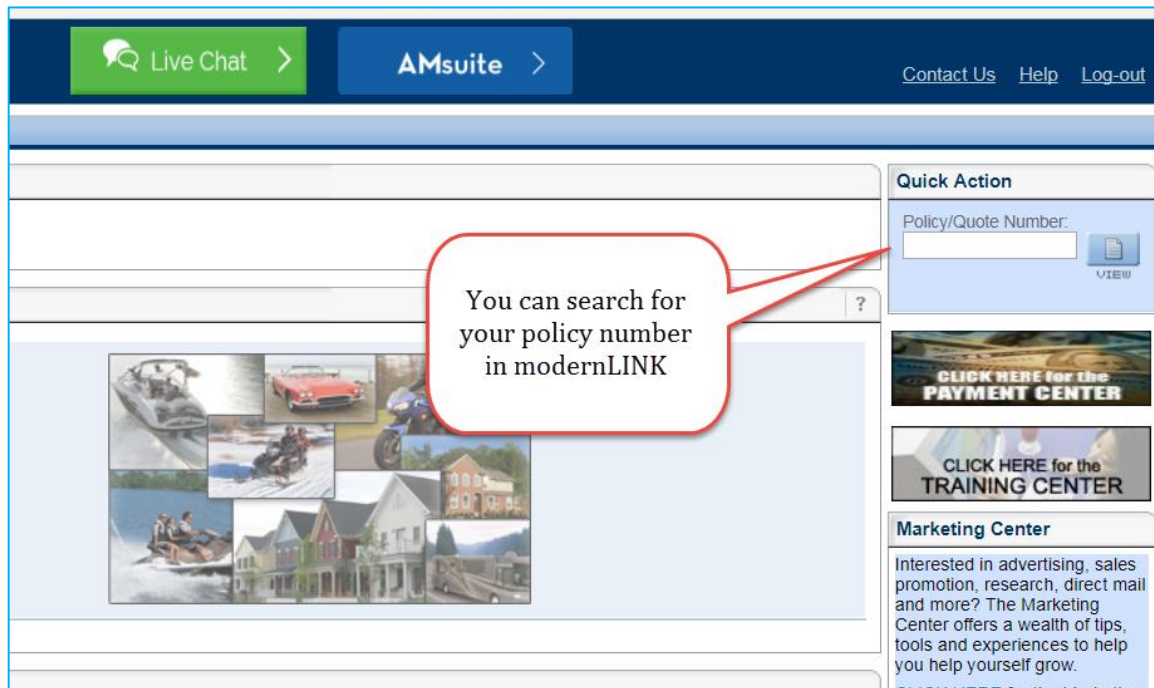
Live Chat >

AMsuite >

Contact Us Help Log-out

Quick Action

Policy/Quote Number:

VIEW

?

You can search for your policy number in modernLINK

CLICK HERE for the PAYMENT CENTER

CLICK HERE for the TRAINING CENTER

Marketing Center

Interested in advertising, sales promotion, research, direct mail and more? The Marketing Center offers a wealth of tips, tools and experiences to help you help yourself grow.

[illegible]